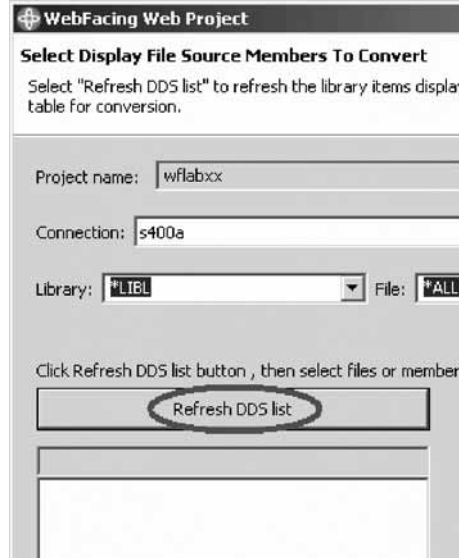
WebFacing Web Project

Select Display File Source Members To Convert

Select "Refresh DDS list" to refresh the library items displa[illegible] table for conversion.

Project name: wflabxx

Connection: s400a

Library: *LIBL

File: *ALL

Click Refresh DDS list button , then select files or member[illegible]

Refresh DDS list